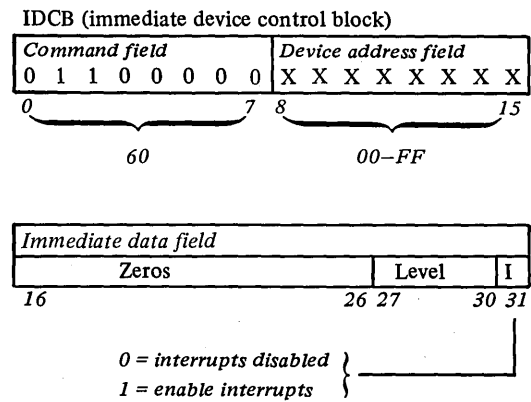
IDCB (immediate device control block)

| *Command field* | *Device address field* |
|---|---|
| 0 1 1 0 0 0 0 0 | X X X X X X X X |

*0* *7* *8* *15*

*60* *00–FF*

| *Immediate data field* | | |
|---|---|---|
| Zeros | Level | I |

*16* *26* *27* *30* *31*

*0 = interrupts disabled*
*1 = enable interrupts*